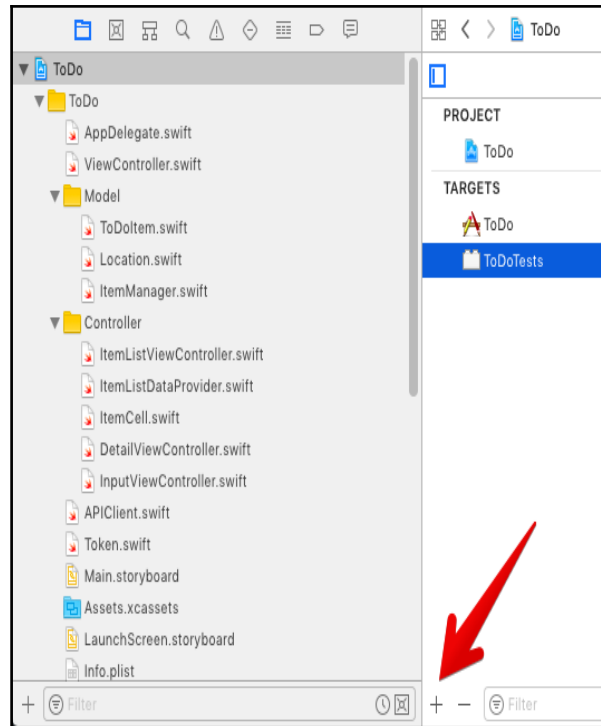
ToDo
ToDo
AppDelegate.swift
ViewController.swift
Model
ToDoItem.swift
Location.swift
ItemManager.swift
Controller
ItemListViewController.swift
ItemListDataProvider.swift
ItemCell.swift
DetailViewController.swift
InputViewController.swift
APIClient.swift
Token.swift
Main.storyboard
Assets.xcassets
LaunchScreen.storyboard
Info.plist
+ Filter

ToDo
PROJECT
ToDo
TARGETS
ToDo
ToDoTests
+ − Filter